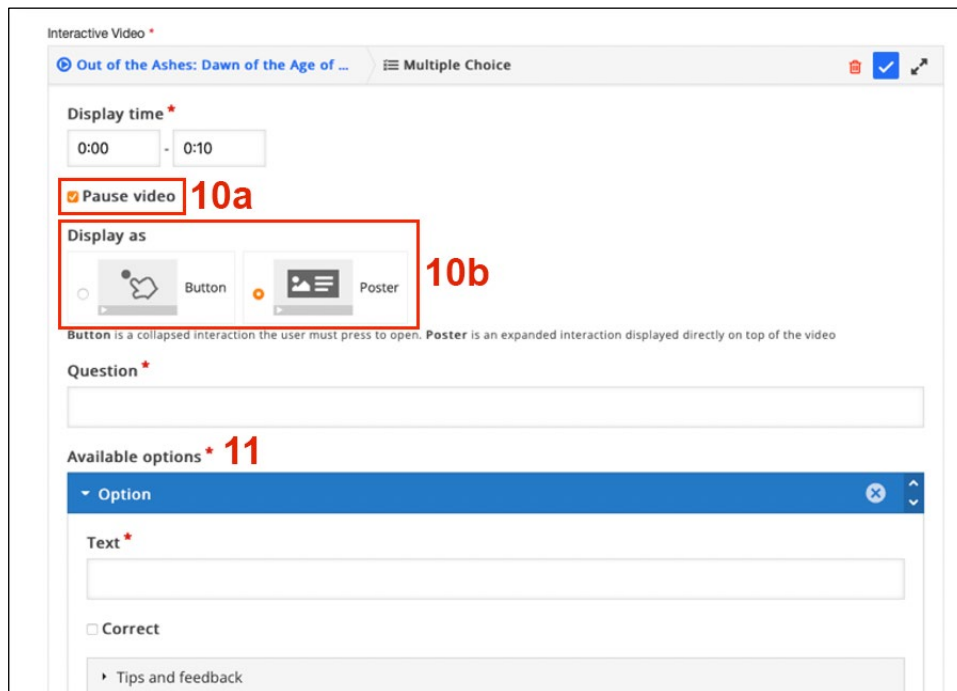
Interactive Video *

Out of the Ashes: Dawn of the Age of ...

Multiple Choice

Display time *

0:00 - 0:10

Pause video 10a

Display as

Button

Poster

10b

**Button** is a collapsed interaction the user must press to open. **Poster** is an expanded interaction displayed directly on top of the video

Question *

Available options * 11

Option

Text *

Correct

Tips and feedback